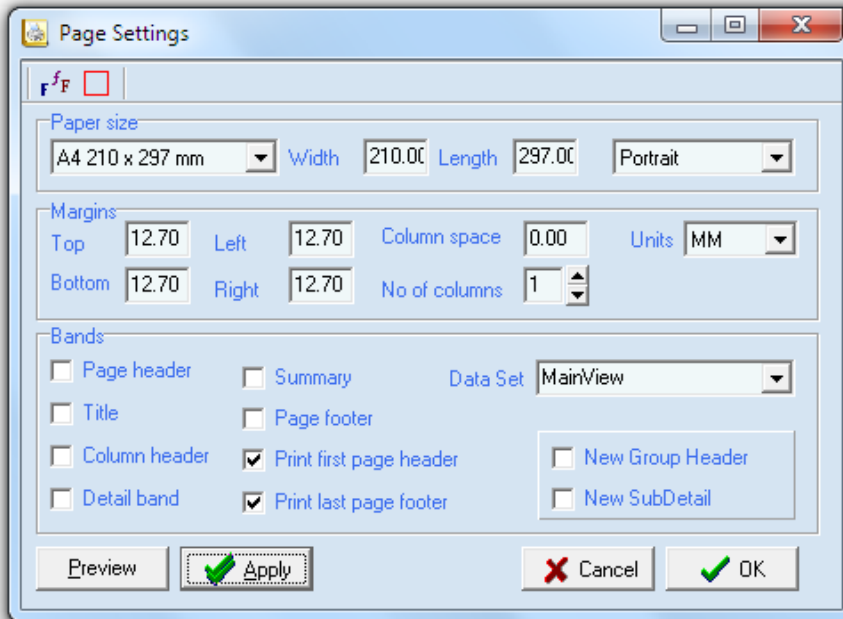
Page Settings

Paper size
A4 210 x 297 mm
Width 210.00 Length 297.00 Portrait

Margins
Top 12.70 Left 12.70 Column space 0.00 Units MM
Bottom 12.70 Right 12.70 No of columns 1

Bands
Page header
Summary
Data Set MainView
Title
Page footer
Column header
Print first page header
New Group Header
Detail band
Print last page footer
New SubDetail

Preview
Apply
Cancel
OK